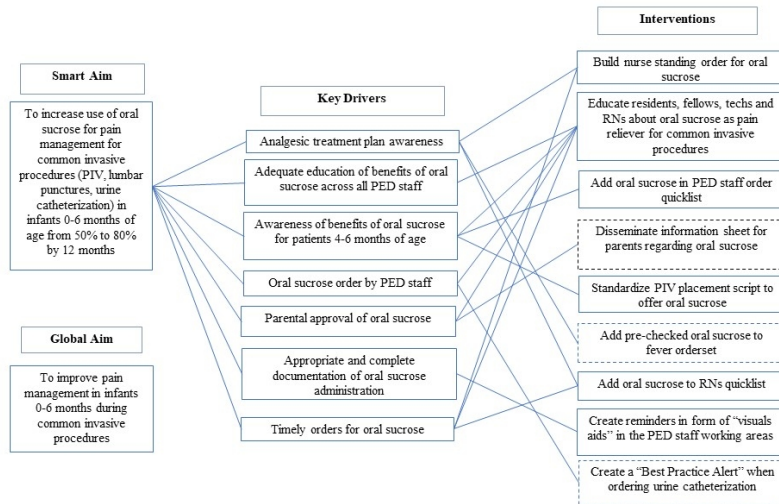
Smart Aim

To increase use of oral sucrose for pain management for common invasive procedures (PIV, lumbar punctures, urine catheterization) in infants 0-6 months of age from 50% to 80% by 12 months

Global Aim

To improve pain management in infants 0-6 months during common invasive procedures

Key Drivers

Analgesic treatment plan awareness

Adequate education of benefits of oral sucrose across all PED staff

Awareness of benefits of oral sucrose for patients 4-6 months of age

Oral sucrose order by PED staff

Parental approval of oral sucrose

Appropriate and complete documentation of oral sucrose administration

Timely orders for oral sucrose

Interventions

Build nurse standing order for oral sucrose

Educate residents, fellows, techs and RNs about oral sucrose as pain reliever for common invasive procedures

Add oral sucrose in PED staff order quicklist

Disseminate information sheet for parents regarding oral sucrose

Standardize PIV placement script to offer oral sucrose

Add pre-checked oral sucrose to fever orderset

Add oral sucrose to RNs quicklist

Create reminders in form of "visuals aids" in the PED staff working areas

Create a "Best Practice Alert" when ordering urine catheterization